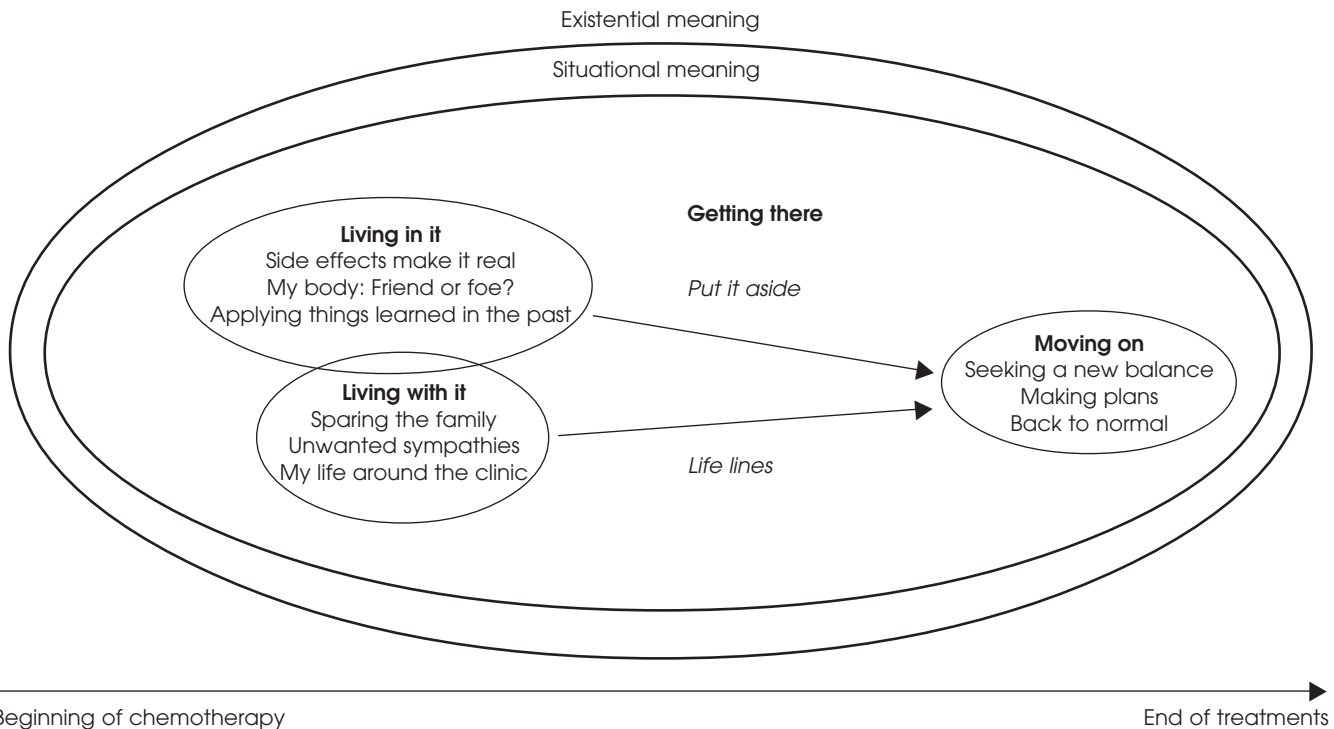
Existential meaning

Situational meaning

Getting there

Living in it
Side effects make it real
My body: Friend or foe?
Applying things learned in the past

Put it aside

Living with it
Sparing the family
Unwanted sympathies
My life around the clinic

Life lines

Moving on
Seeking a new balance
Making plans
Back to normal

Beginning of chemotherapy

End of treatments